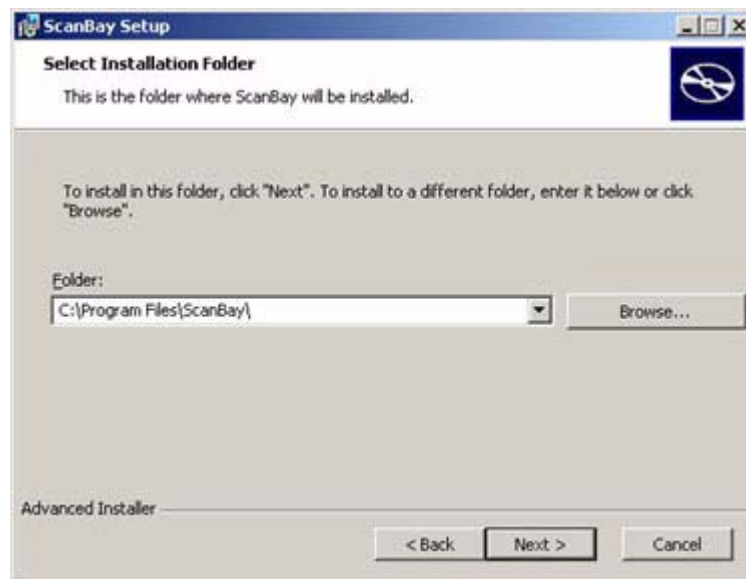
ScanBay Setup

Select Installation Folder

This is the folder where ScanBay will be installed.

To install in this folder, click "Next". To install to a different folder, enter it below or click "Browse".

Folder:

C:\Program Files\ScanBay\

Browse...

Advanced Installer

< Back

Next >

Cancel